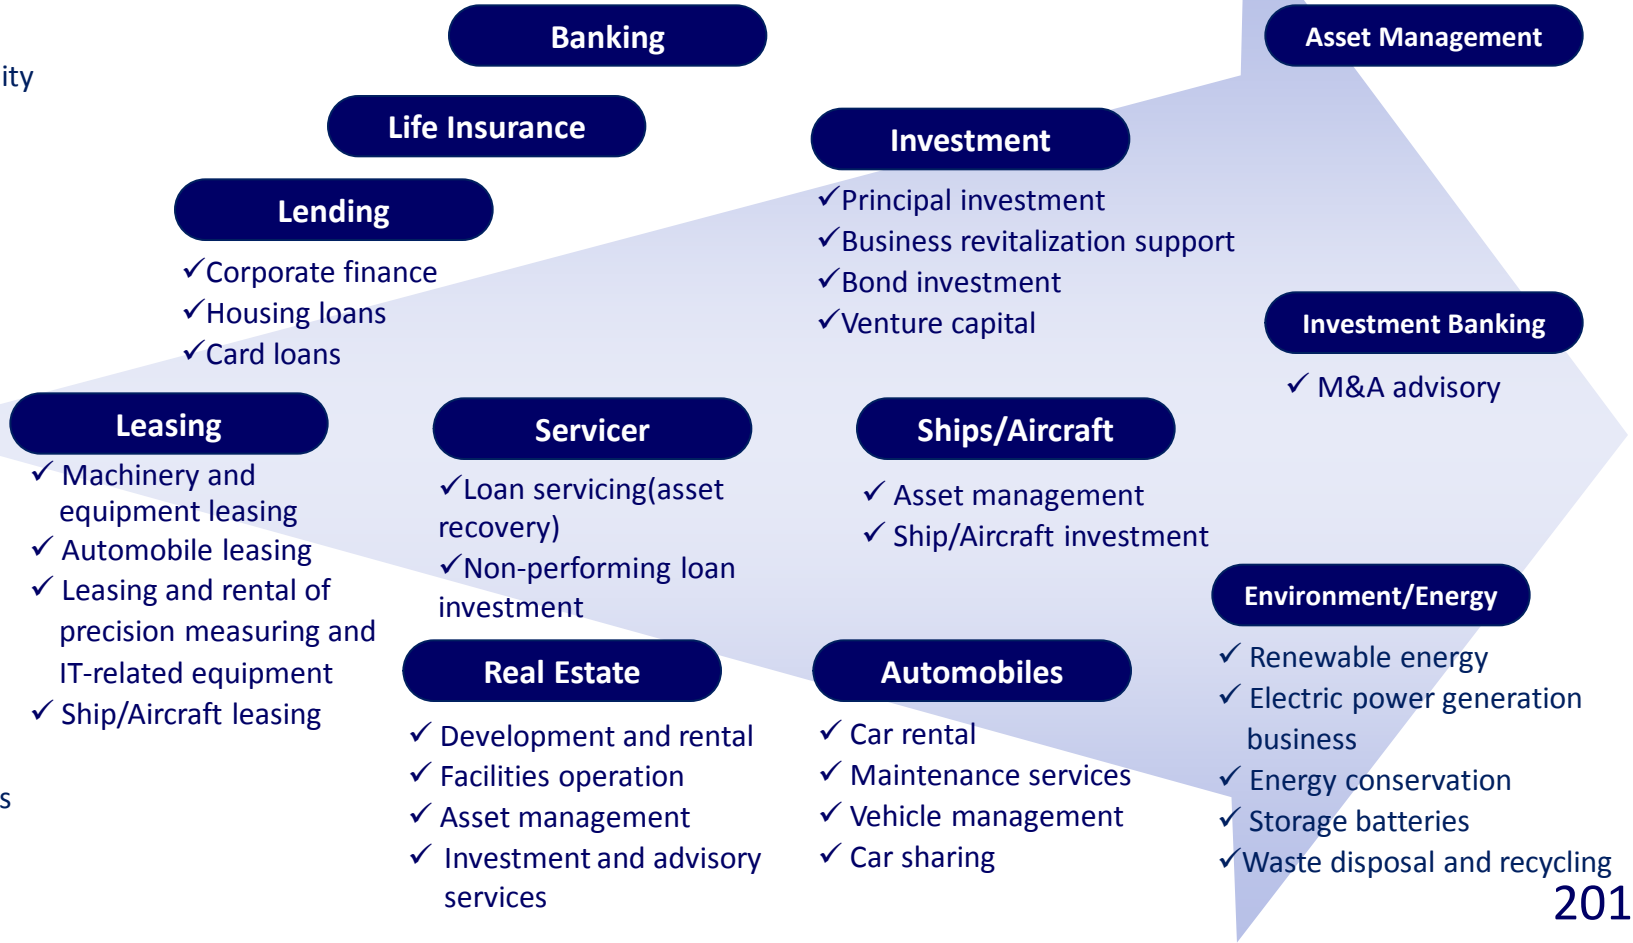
ity

Banking

Life Insurance

Lending

✓Corporate finance
✓Housing loans
✓Card loans

Asset Management

Investment

✓Principal investment
✓Business revitalization support
✓Bond investment
✓Venture capital

Investment Banking

✓ M&A advisory

Leasing

✓ Machinery and equipment leasing
✓ Automobile leasing
✓ Leasing and rental of precision measuring and IT-related equipment
✓ Ship/Aircraft leasing

Servicer

✓Loan servicing(asset recovery)
✓Non-performing loan investment

Ships/Aircraft

✓ Asset management
✓ Ship/Aircraft investment

Environment/Energy

✓ Renewable energy
✓ Electric power generation business
✓ Energy conservation
✓ Storage batteries
✓Waste disposal and recycling

Real Estate

✓ Development and rental
✓ Facilities operation
✓ Asset management
✓ Investment and advisory services

Automobiles

✓ Car rental
✓ Maintenance services
✓ Vehicle management
✓ Car sharing

s

201